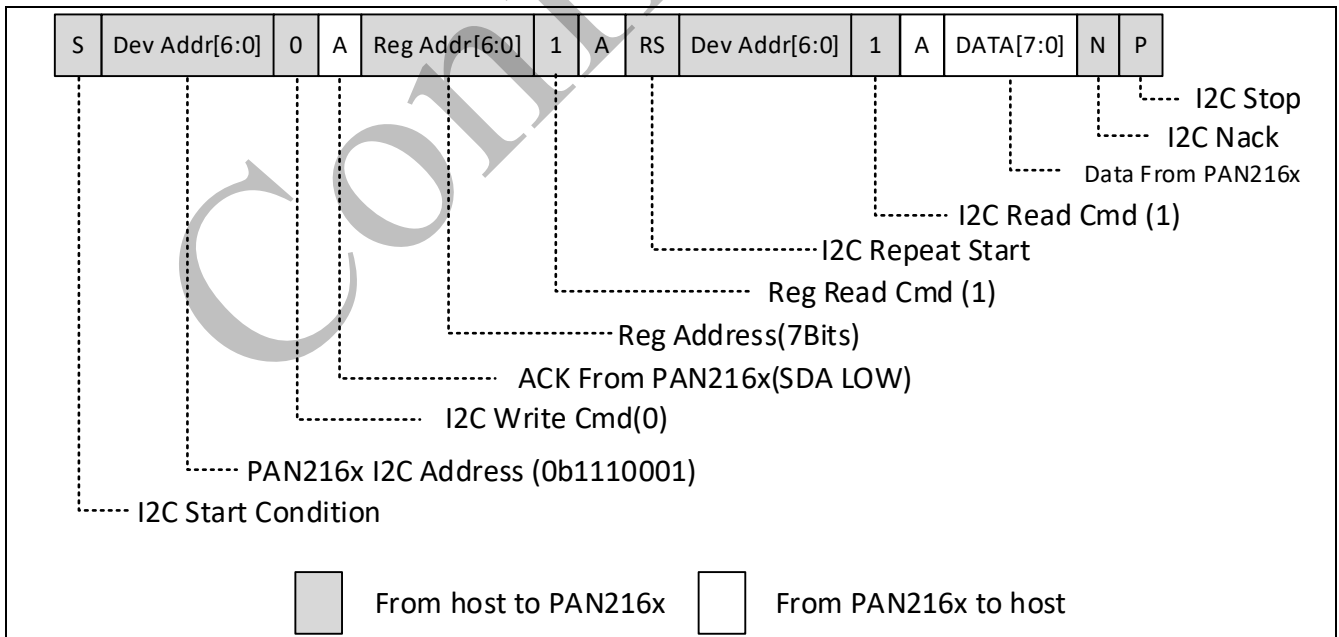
| S | Dev Addr[6:0] | 0 | A | Reg Addr[6:0] | 1 | A | RS | Dev Addr[6:0] | 1 | A | DATA[7:0] | N | P |
|---|---|---|---|---|---|---|---|---|---|---|---|---|---|

I2C Stop
I2C Nack
Data From PAN216x
I2C Read Cmd (1)
I2C Repeat Start
Reg Read Cmd (1)
Reg Address(7Bits)
ACK From PAN216x(SDA LOW)
I2C Write Cmd(0)
PAN216x I2C Address (0b1110001)
I2C Start Condition

From host to PAN216x
From PAN216x to host

Conf